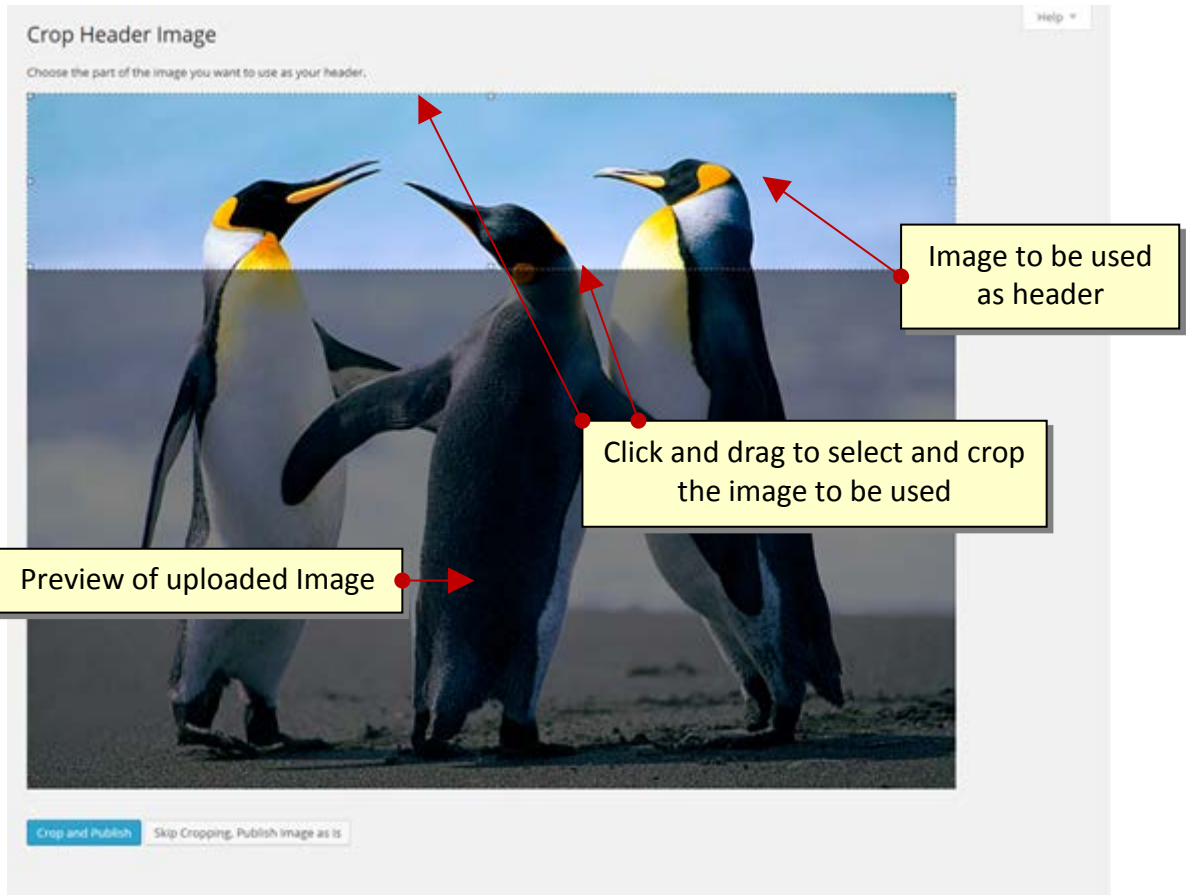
Help ▾

Crop Header Image

Choose the part of the image you want to use as your header.

Image to be used as header

Click and drag to select and crop the image to be used

Preview of uploaded Image

Crop and Publish

Skip Cropping, Publish Image as is